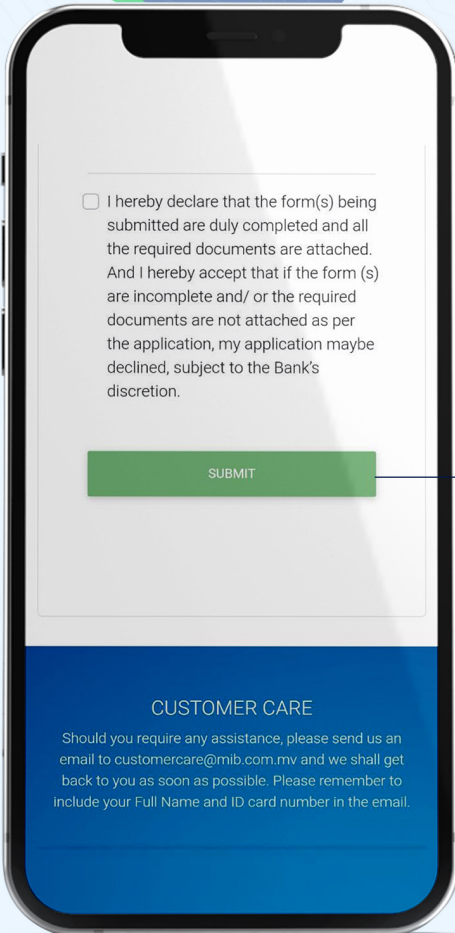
I hereby declare that the form(s) being submitted are duly completed and all the required documents are attached. And I hereby accept that if the form (s) are incomplete and/ or the required documents are not attached as per the application, my application maybe declined, subject to the Bank's discretion.

SUBMIT

CUSTOMER CARE

Should you require any assistance, please send us an email to customercare@mib.com.mv and we shall get back to you as soon as possible. Please remember to include your Full Name and ID card number in the email.